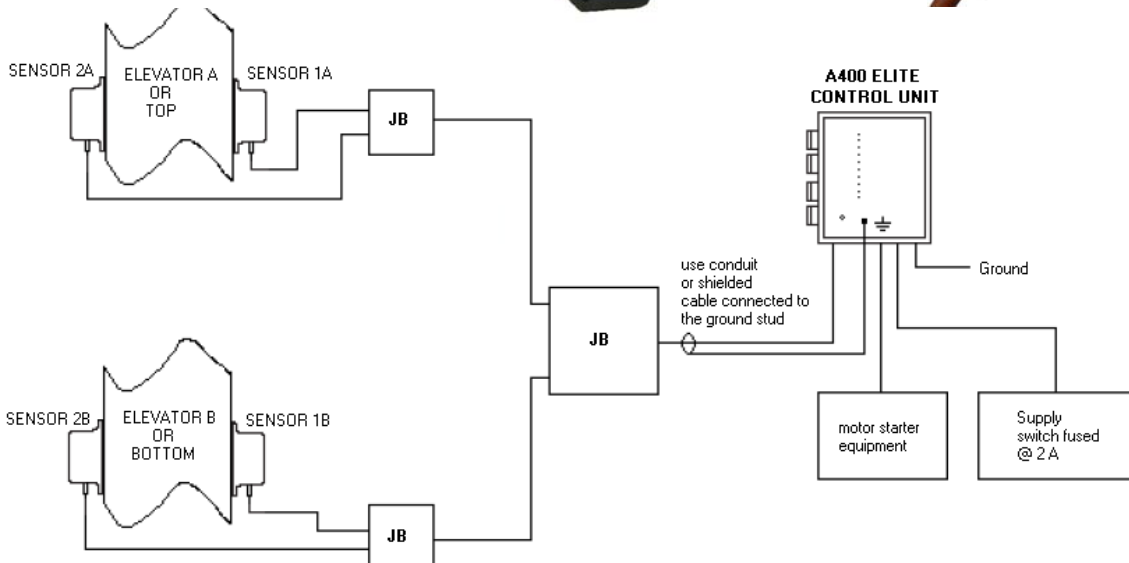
SENSOR 2A

ELEVATOR A OR TOP

SENSOR 1A

JB

A400 ELITE CONTROL UNIT

use conduit or shielded cable connected to the ground stud

Ground

JB

SENSOR 2B

ELEVATOR B OR BOTTOM

SENSOR 1B

motor starter equipment

Supply switch fused @ 2 A

JB